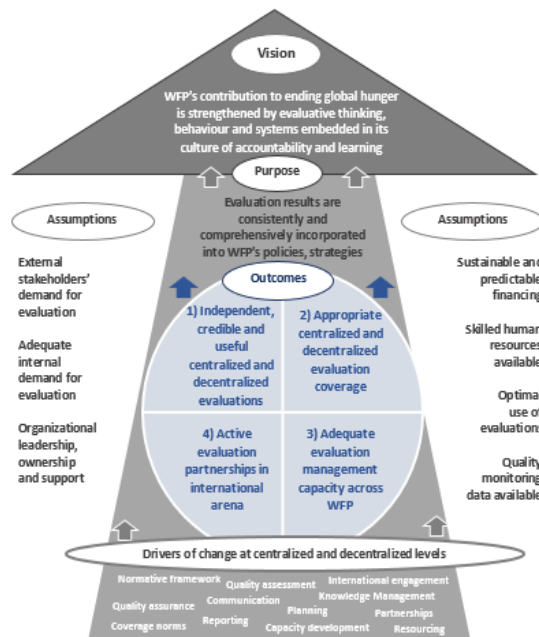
Vision

WFP's contribution to ending global hunger is strengthened by evaluative thinking, behaviour and systems embedded in its culture of accountability and learning

Purpose

Evaluation results are consistently and comprehensively incorporated into WFP's policies, strategies

Assumptions

External stakeholders' demand for evaluation

Adequate internal demand for evaluation

Organizational leadership, ownership and support

Assumptions

Sustainable and predictable financing

Skilled human resources available

Optimal use of evaluations

Quality monitoring data available

Outcomes

1) Independent, credible and useful centralized and decentralized evaluations

2) Appropriate centralized and decentralized evaluation coverage

4) Active evaluation partnerships in international arena

3) Adequate evaluation management capacity across WFP

Drivers of change at centralized and decentralized levels

Normative framework Quality assessment International engagement
Quality assurance Communication Knowledge Management
Planning Partnerships
Coverage norms Reporting Capacity development Resourcing